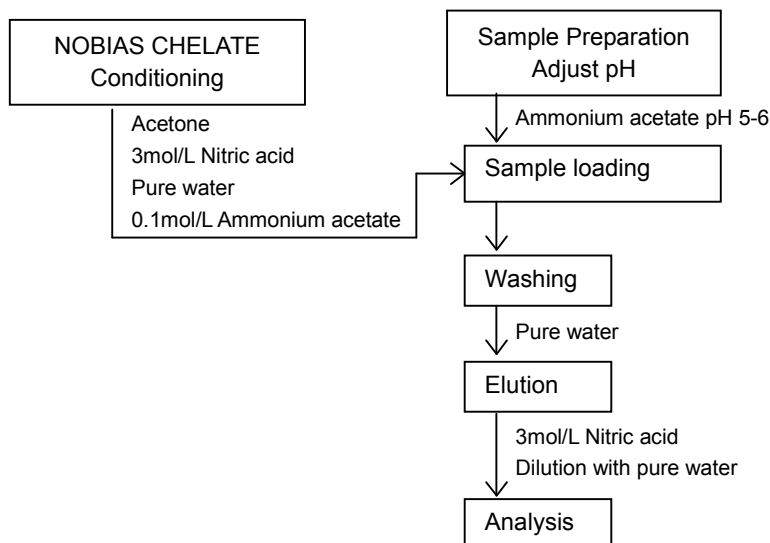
NOBIAS CHELATE Conditioning

Acetone
3mol/L Nitric acid
Pure water
0.1mol/L Ammonium acetate

Sample Preparation Adjust pH

Ammonium acetate pH 5-6

Sample loading

Washing

Pure water

Elution

3mol/L Nitric acid
Dilution with pure water

Analysis